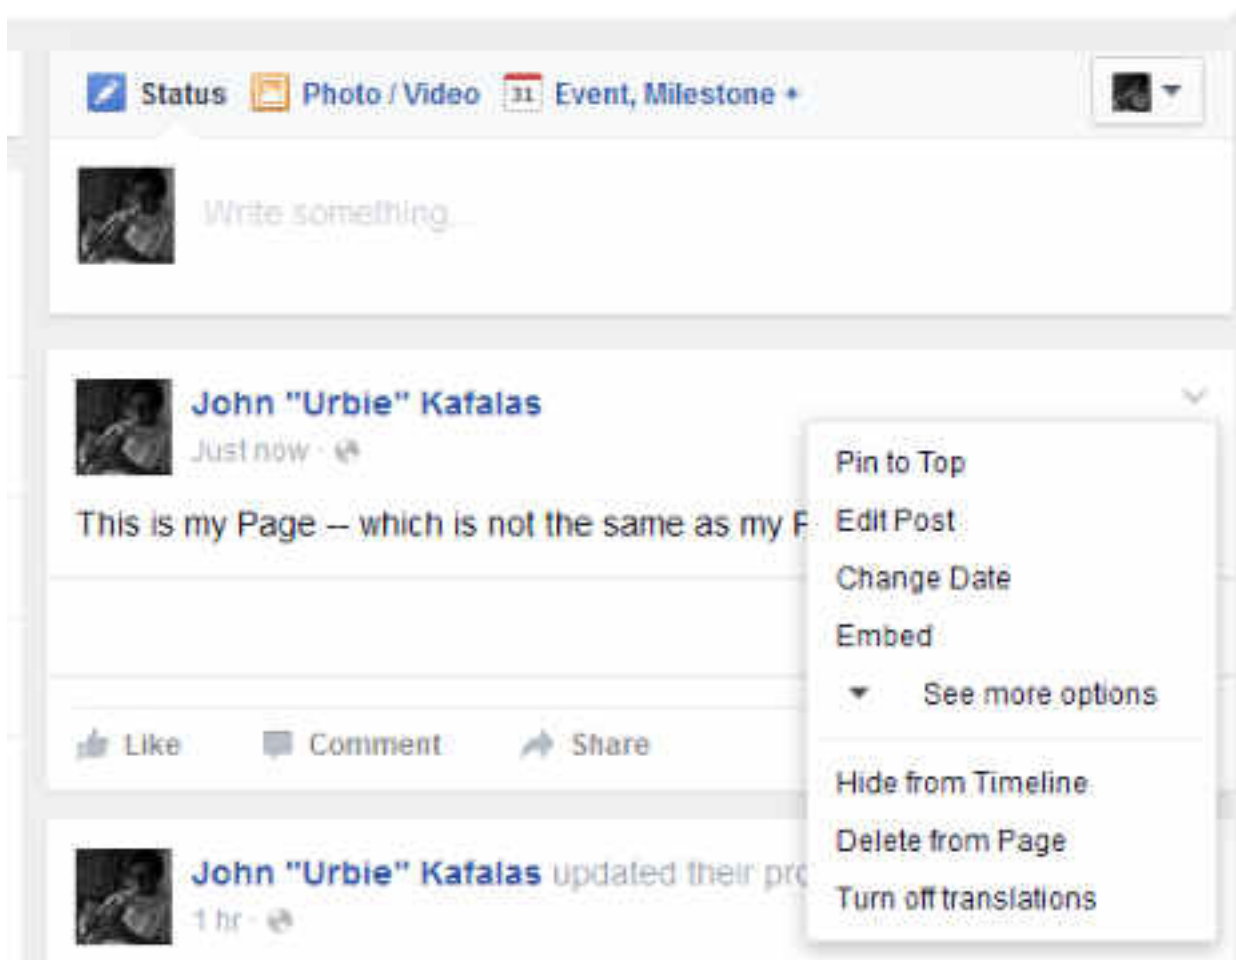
Status Photo / Video 31 Event, Milestone +

Write something...

John "Urbie" Kafalas
Just now ·

This is my Page – which is not the same as my P

Like Comment Share

Pin to Top
Edit Post
Change Date
Embed
See more options
Hide from Timeline
Delete from Page
Turn off translations

John "Urbie" Kafalas updated their pro
1 hr ·